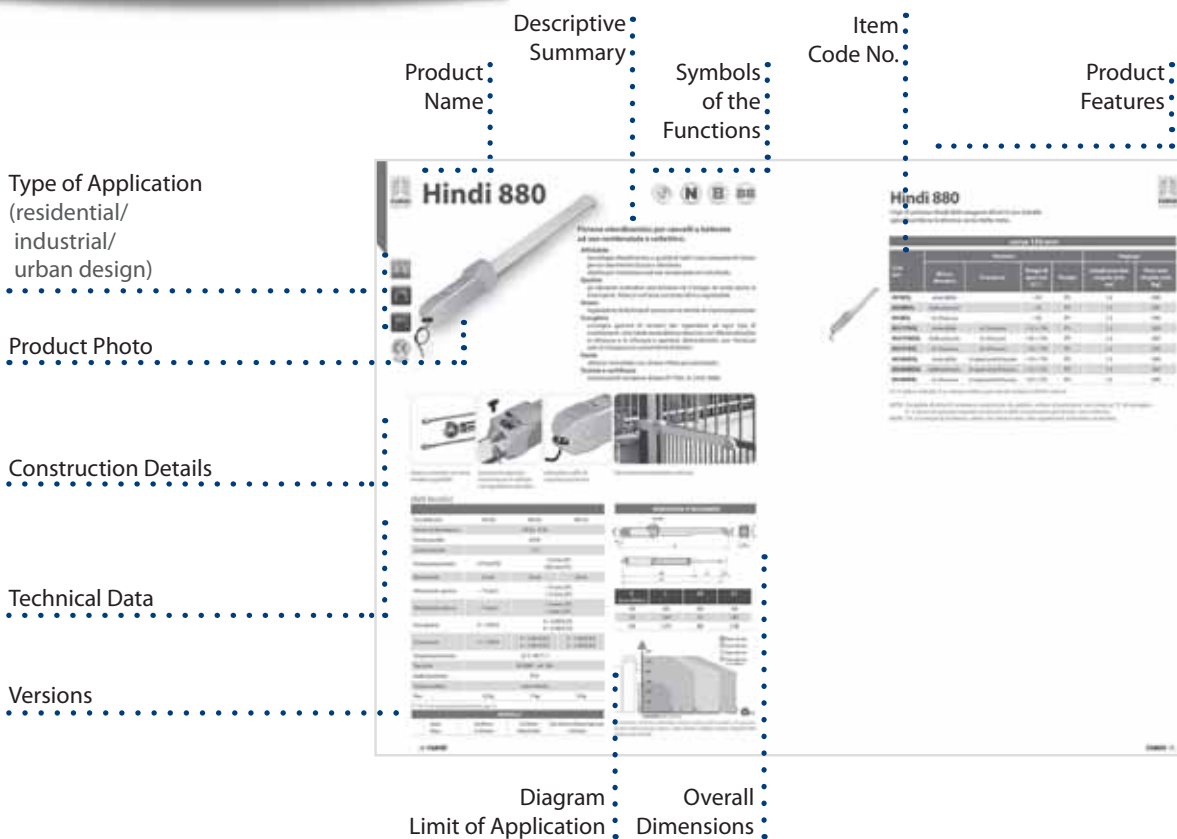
Descriptive Summary

Item Code No.

Product Name

Symbols of the Functions

Product Features

Type of Application (residential/ industrial/ urban design)

Product Photo

Construction Details

Technical Data

Versions

Hindi 880

Hindi 880

Diagram Limit of Application

Overall Dimensions